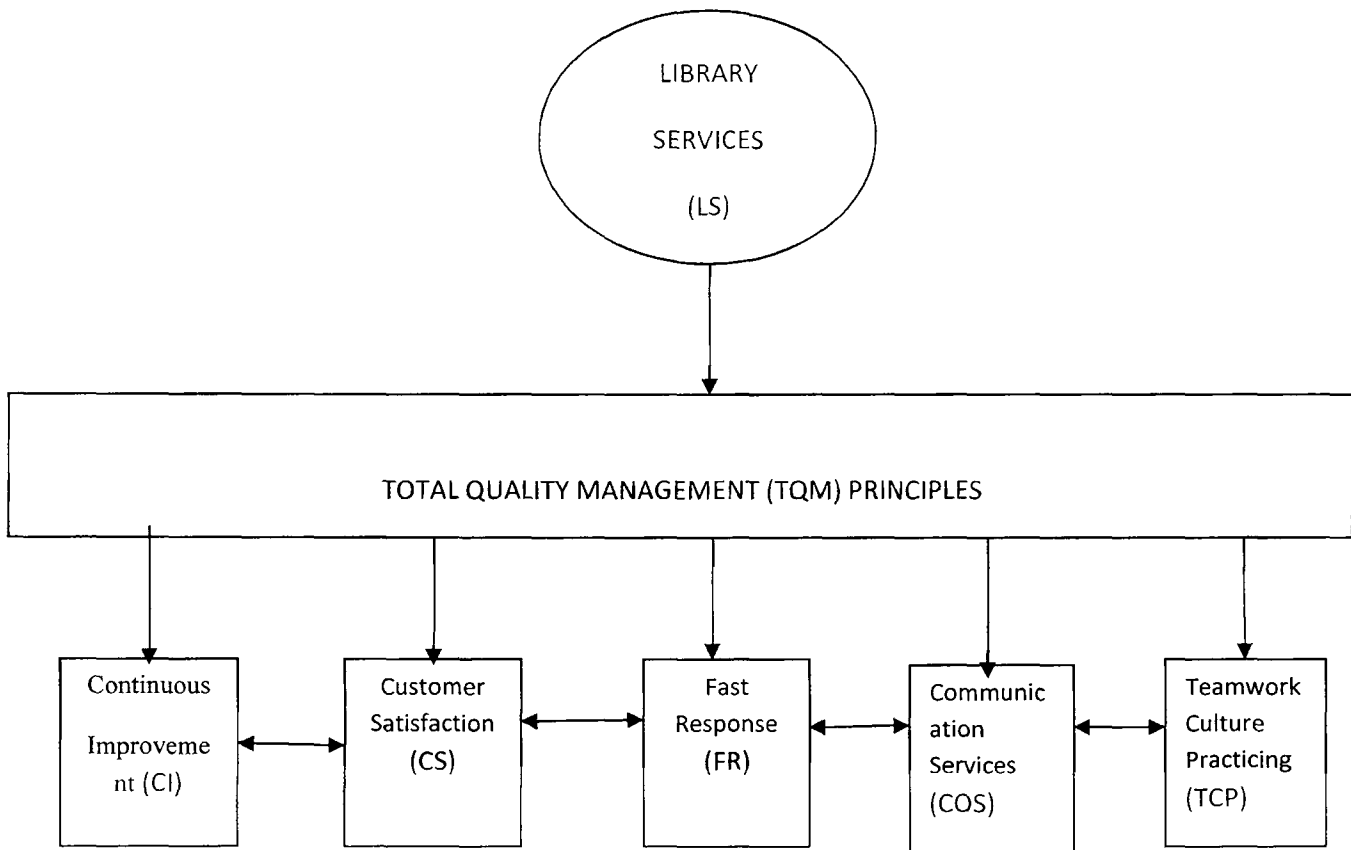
LIBRARY SERVICES (LS)

TOTAL QUALITY MANAGEMENT (TQM) PRINCIPLES

Continuous Improveme nt (CI)

Customer Satisfaction (CS)

Fast Response (FR)

Communic ation Services (COS)

Teamwork Culture Practicing (TCP)